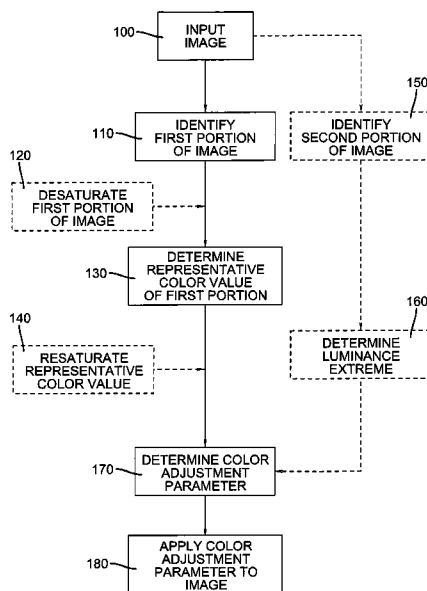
100
INPUT IMAGE

110
IDENTIFY FIRST PORTION OF IMAGE

150
IDENTIFY SECOND PORTION OF IMAGE

120
DESATURATE FIRST PORTION OF IMAGE

130
DETERMINE REPRESENTATIVE COLOR VALUE OF FIRST PORTION

140
RESATURATE REPRESENTATIVE COLOR VALUE

160
DETERMINE LUMINANCE EXTREME

170
DETERMINE COLOR ADJUSTMENT PARAMETER

180
APPLY COLOR ADJUSTMENT PARAMETER TO IMAGE